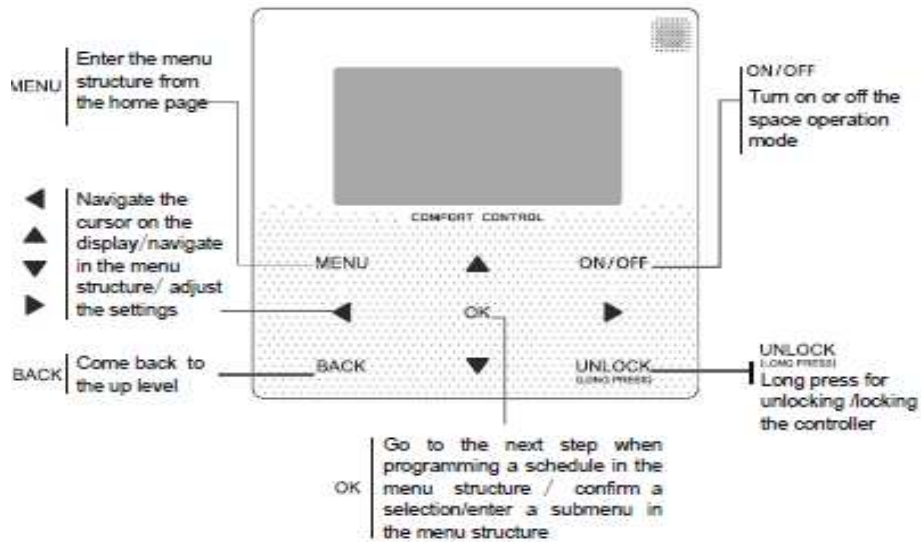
MENU Enter the menu structure from the home page

ON/OFF Turn on or off the space operation mode

◀ ▲ ▼ ▶ Navigate the cursor on the display/navigate in the menu structure/ adjust the settings

BACK Come back to the up level

UNLOCK (LONG PRESS) Long press for unlocking /locking the controller

COMFORT CONTROL

MENU ▲ ON/OFF

◀ OK ▶

BACK ▼ UNLOCK (LONG PRESS)

OK Go to the next step when programming a schedule in the menu structure / confirm a selection/enter a submenu in the menu structure